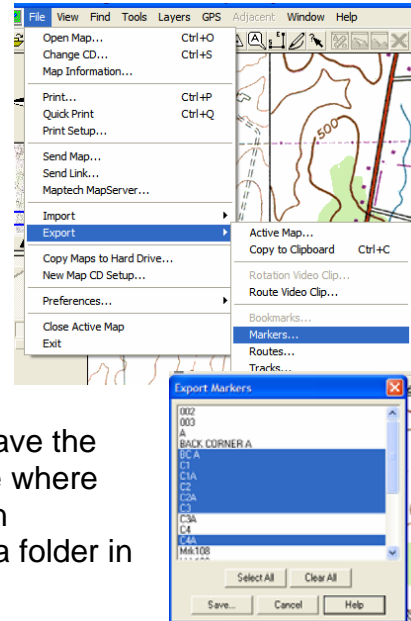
File View Find Tools Layers GPS Adjacent Window Help

Open Map... Ctrl+O
Change CD... Ctrl+S
Map Information...

Print... Ctrl+P
Quick Print Ctrl+Q
Print Setup...

Send Map...
Send Link...
Maptech MapServer...

Import
Export

Copy Maps to Hard Drive...
New Map CD Setup...

Preferences...

Close Active Map
Exit

Active Map...
Copy to Clipboard Ctrl+C

Rotation Video Clip...
Route Video Clip...

Bookmarks...
Markers...
Routes...
Tracks...

500

Export Markers

002
003
A
BACK CORNER A
BC A
C1
C1A
C2
C2A
C3
C3A
C4
C4A
Mrk108

Select All Clear All

Save... Cancel Help

ave the
e where
n
a folder in